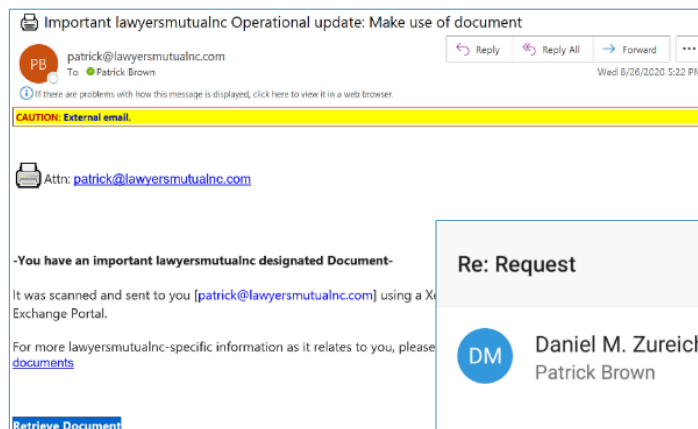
Important lawyersmutualnc Operational update: Make use of document

PB
patrick@lawyersmutualnc.com
To Patrick Brown

Reply Reply All Forward ...

Wed 8/26/2020 5:22 PM

If there are problems with how this message is displayed, click here to view it in a web browser.

CAUTION: External email.

Attn: patrick@lawyersmutualnc.com

-You have an important lawyersmutualnc designated Document-

It was scanned and sent to you [patrick@lawyersmutualnc.com] using a X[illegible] Exchange Portal.

For more lawyersmutualnc-specific information as it relates to you, please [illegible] documents

Retrieve Document

Re: Request

DM
Daniel M. Zureic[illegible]
Patrick Brown